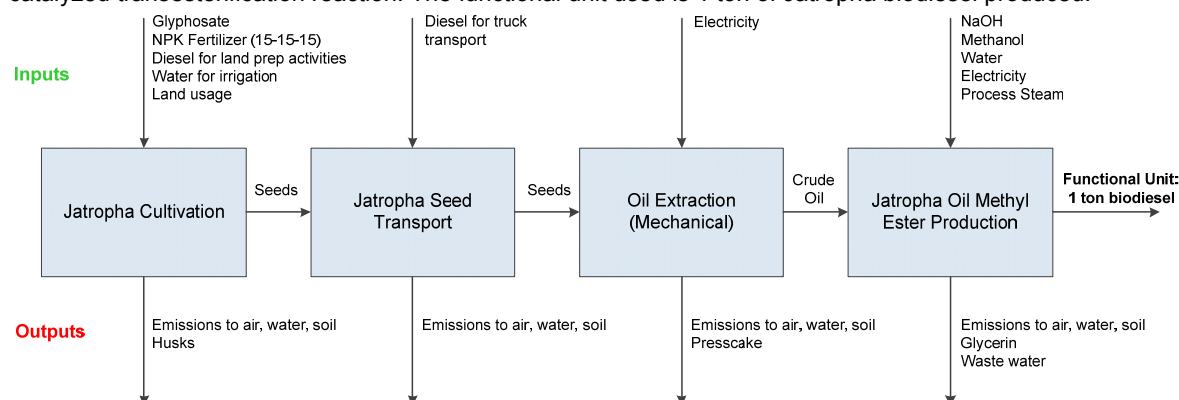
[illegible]

Inputs

Glyphosate
NPK Fertilizer (15-15-15)
Diesel for land prep activities
Water for irrigation
Land usage

Diesel for truck transport

Electricity

NaOH
Methanol
Water
Electricity
Process Steam

Jatropha Cultivation

Seeds

Jatropha Seed Transport

Seeds

Oil Extraction (Mechanical)

Crude Oil

Jatropha Oil Methyl Ester Production

Functional Unit: 1 ton biodiesel

Outputs

Emissions to air, water, soil
Husks

Emissions to air, water, soil

Emissions to air, water, soil
Presscake

Emissions to air, water, soil
Glycerin
Waste water